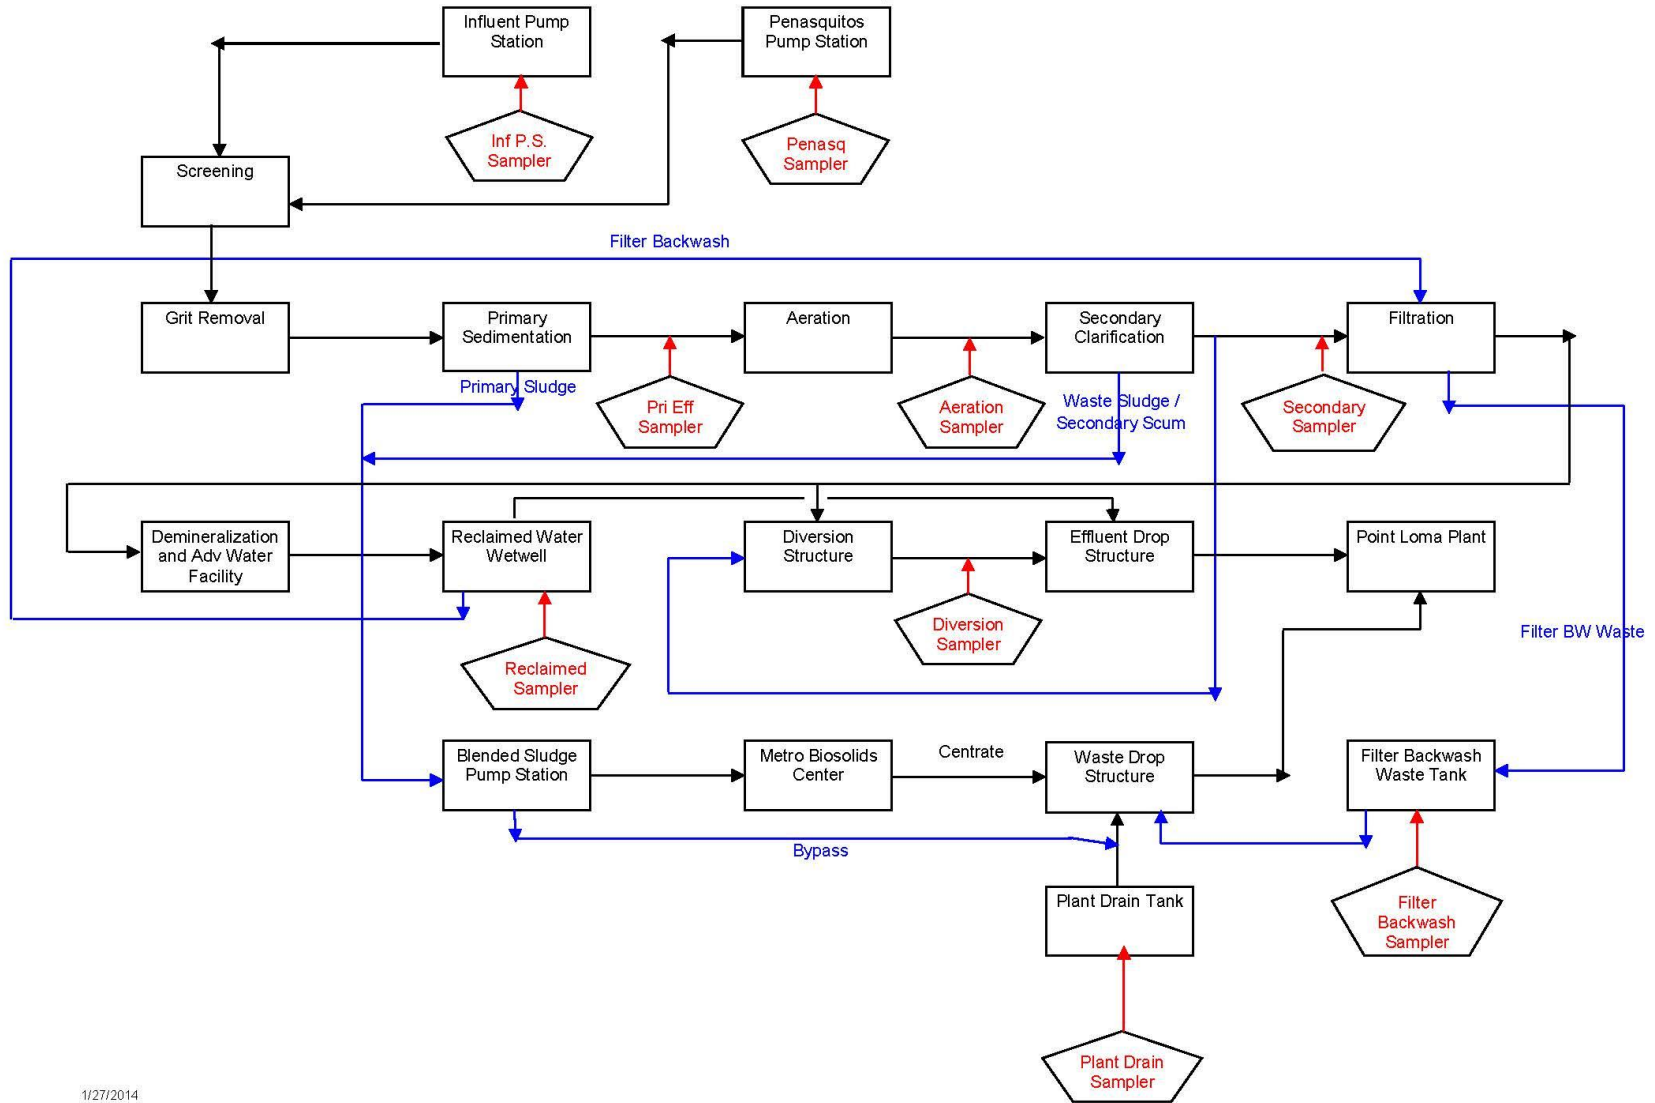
Influent Pump Station

Penasquitos Pump Station

Inf P.S. Sampler

Penasq Sampler

Screening

Filter Backwash

Grit Removal

Primary Sedimentation

Aeration

Secondary Clarification

Filtration

Primary Sludge

Pri Eff Sampler

Aeration Sampler

Waste Sludge / Secondary Scum

Secondary Sampler

Demineralization and Adv Water Facility

Reclaimed Water Wetwell

Diversion Structure

Effluent Drop Structure

Point Loma Plant

Diversion Sampler

Filter BW Waste

Reclaimed Sampler

Blended Sludge Pump Station

Metro Biosolids Center

Centrate

Waste Drop Structure

Filter Backwash Waste Tank

Bypass

Plant Drain Tank

Filter Backwash Sampler

Plant Drain Sampler

1/27/2014